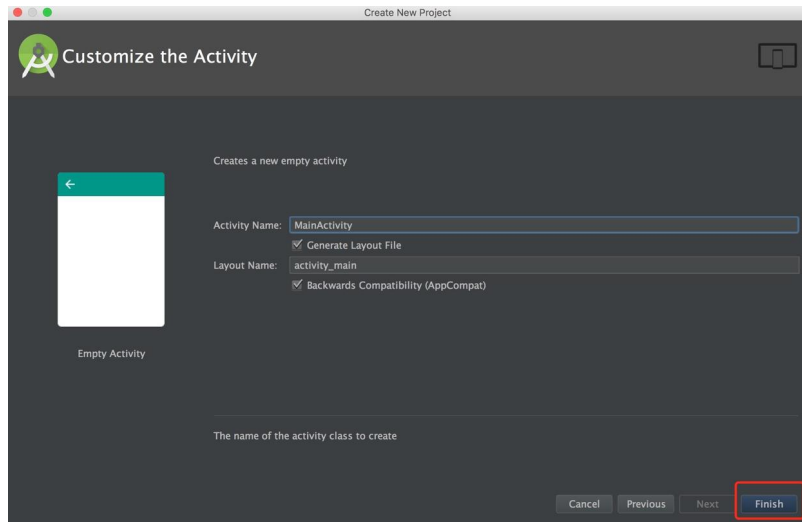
Create New Project

Customize the Activity

Creates a new empty activity

Activity Name: MainActivity

Generate Layout File

Layout Name: activity_main

Backwards Compatibility (AppCompat)

Empty Activity

The name of the activity class to create

Cancel Previous Next Finish